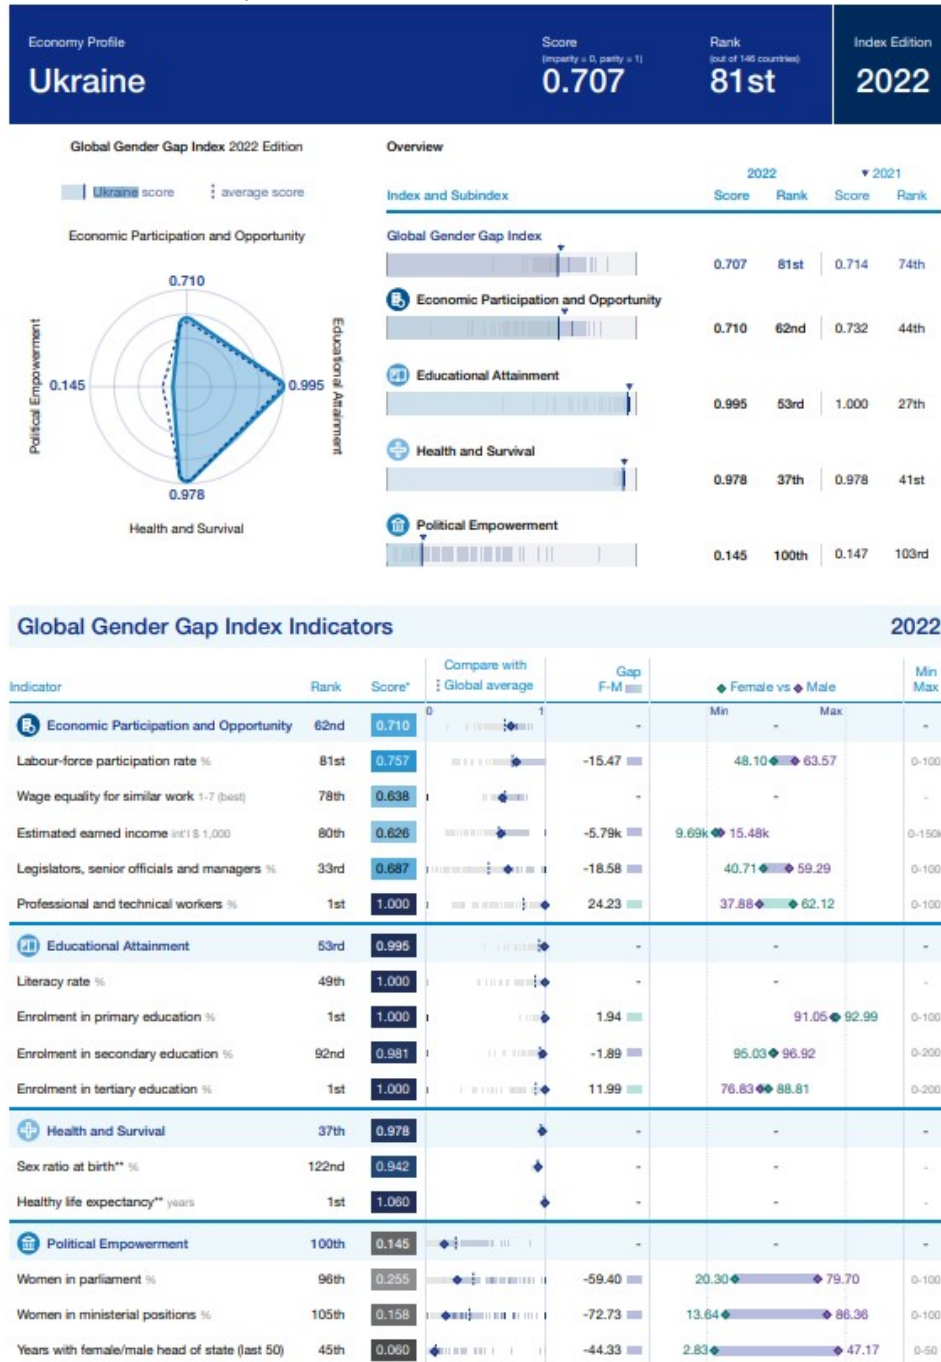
Economy Profile
Ukraine

Score (imparity = 0, parity = 1)
0.707

Rank (out of 146 countries)
81st

Index Edition
2022

Global Gender Gap Index 2022 Edition

Ukraine score
average score

Economic Participation and Opportunity

0.710
Political Empowerment 0.145
0.995 Educational Attainment
0.978
Health and Survival

Overview

| Index and Subindex | 2022 Score | 2022 Rank | 2021 Score | 2021 Rank |
|---|---|---|---|---|
| Global Gender Gap Index | 0.707 | 81st | 0.714 | 74th |
| Economic Participation and Opportunity | 0.710 | 62nd | 0.732 | 44th |
| Educational Attainment | 0.995 | 53rd | 1.000 | 27th |
| Health and Survival | 0.978 | 37th | 0.978 | 41st |
| Political Empowerment | 0.145 | 100th | 0.147 | 103rd |

Global Gender Gap Index Indicators 2022

| Indicator | Rank | Score* | Compare with Global average | Gap F-M | Female vs Male (Min – Max) | Min Max |
|---|---|---|---|---|---|---|
| Economic Participation and Opportunity | 62nd | 0.710 | 0 1 | - | | - |
| Labour-force participation rate % | 81st | 0.757 | | -15.47 | 48.10 63.57 | 0-100 |
| Wage equality for similar work 1-7 (best) | 78th | 0.638 | | - | - | - |
| Estimated earned income int'l $ 1,000 | 80th | 0.626 | | -5.79k | 9.69k 15.48k | 0-150k |
| Legislators, senior officials and managers % | 33rd | 0.687 | | -18.58 | 40.71 59.29 | 0-100 |
| Professional and technical workers % | 1st | 1.000 | | 24.23 | 37.88 62.12 | 0-100 |
| Educational Attainment | 53rd | 0.995 | | - | - | - |
| Literacy rate % | 49th | 1.000 | | - | - | - |
| Enrolment in primary education % | 1st | 1.000 | | 1.94 | 91.05 92.99 | 0-100 |
| Enrolment in secondary education % | 92nd | 0.981 | | -1.89 | 95.03 96.92 | 0-200 |
| Enrolment in tertiary education % | 1st | 1.000 | | 11.99 | 76.83 88.81 | 0-200 |
| Health and Survival | 37th | 0.978 | | - | - | - |
| Sex ratio at birth** % | 122nd | 0.942 | | - | - | - |
| Healthy life expectancy** years | 1st | 1.060 | | - | - | - |
| Political Empowerment | 100th | 0.145 | | - | - | - |
| Women in parliament % | 96th | 0.255 | | -59.40 | 20.30 79.70 | 0-100 |
| Women in ministerial positions % | 105th | 0.158 | | -72.73 | 13.64 86.36 | 0-100 |
| Years with female/male head of state (last 50) | 45th | 0.060 | | -44.33 | 2.83 47.17 | 0-50 |